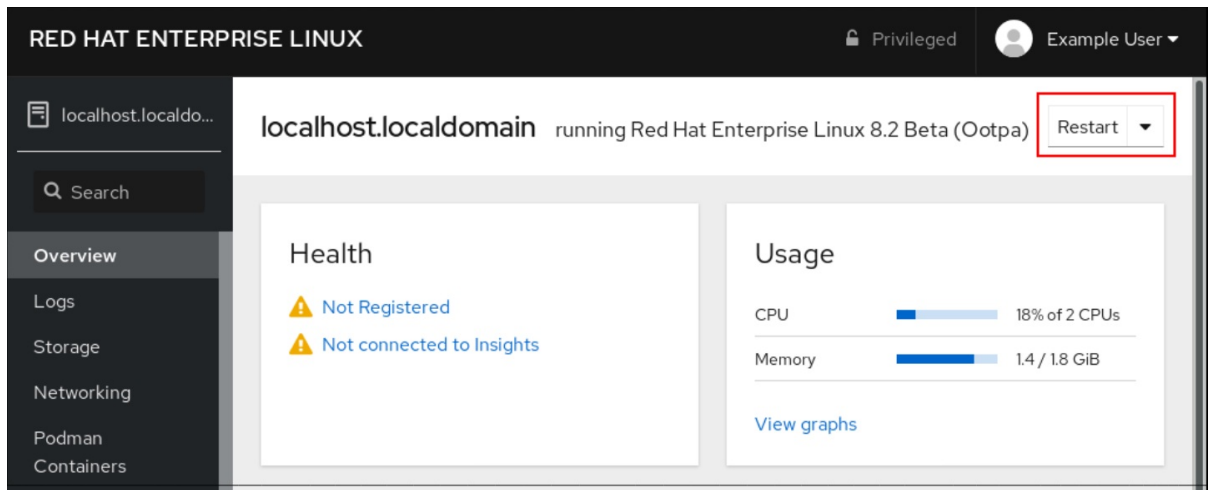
RED HAT ENTERPRISE LINUX

Privileged

Example User

localhost.localdo...

Search

Overview

Logs

Storage

Networking

Podman Containers

localhost.localdomain running Red Hat Enterprise Linux 8.2 Beta (Ootpa)

Restart

Health

Not Registered

Not connected to Insights

Usage

| CPU | 18% of 2 CPUs |
|---|---|
| Memory | 1.4 / 1.8 GiB |

View graphs